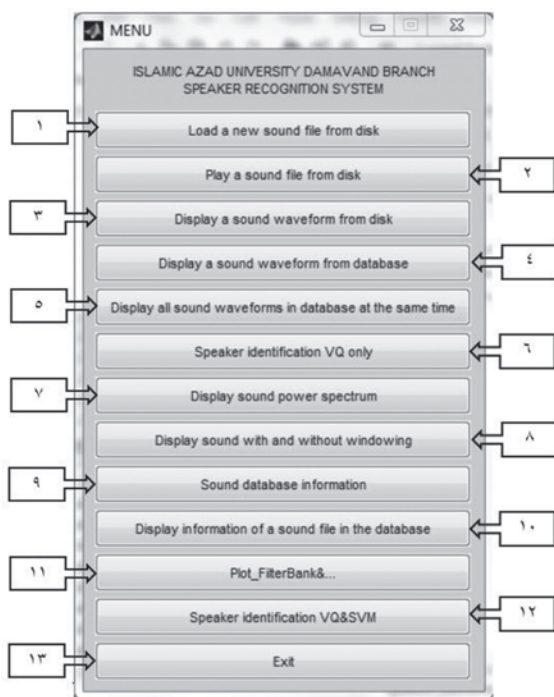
MENU

ISLAMIC AZAD UNIVERSITY DAMAVAND BRANCH
SPEAKER RECOGNITION SYSTEM

١
Load a new sound file from disk

Play a sound file from disk
٢

٣
Display a sound waveform from disk

Display a sound waveform from database
٤

٥
Display all sound waveforms in database at the same time

Speaker identification VQ only
٦

٧
Display sound power spectrum

Display sound with and without windowing
٨

٩
Sound database information

Display information of a sound file in the database
١٠

١١
Plot_FilterBank&...

Speaker identification VQ&SVM
١٢

١٣
Exit